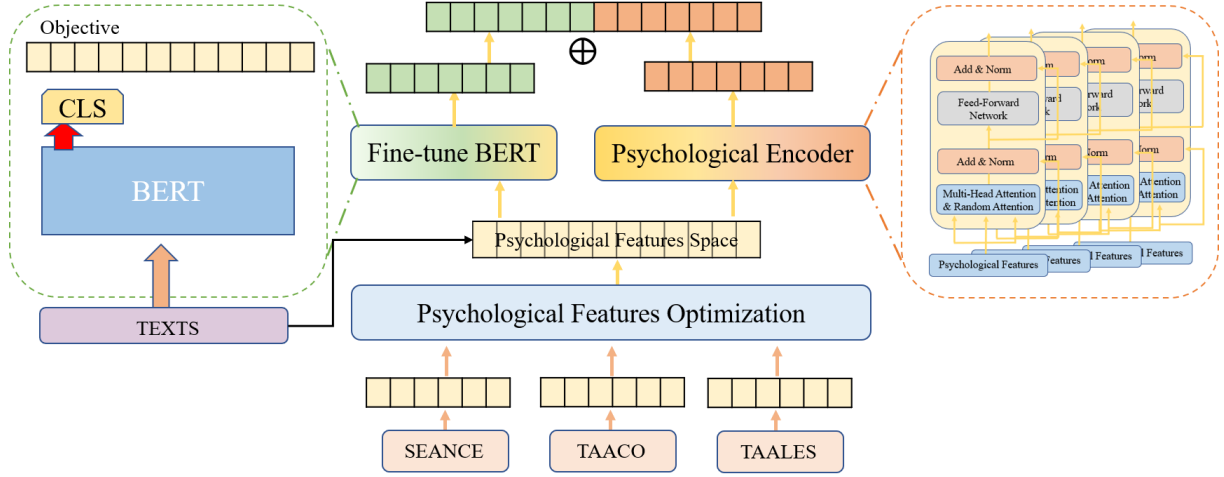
Objective

CLS

BERT

TEXTS

$\oplus$

Fine-tune BERT

Psychological Encoder

Psychological Features Space

Psychological Features Optimization

SEANCE

TAACO

TAALES

Add & Norm

Feed-Forward Network

Add & Norm

Multi-Head Attention & Random Attention

Psychological Features

Features

l Features

l Features

Norm

rward

ork

Norm

Attention

Attention

Norm

orward

work

Norm

Attention

Attention

Norm

Attention

Attention